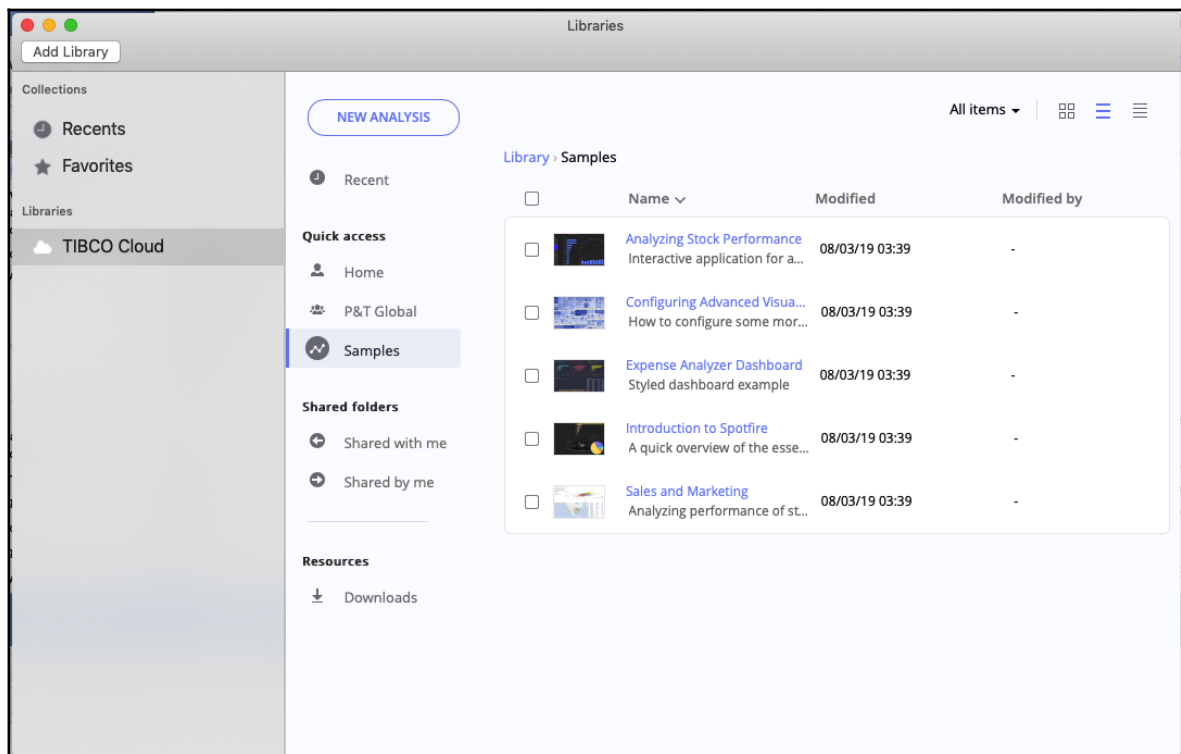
Libraries

Add Library

Collections

Recents

Favorites

Libraries

TIBCO Cloud

NEW ANALYSIS

Recent

Quick access

Home

P&T Global

Samples

Shared folders

Shared with me

Shared by me

Resources

Downloads

All items

Library › Samples

| | Name | Modified | Modified by |
|---|---|---|---|
| | Analyzing Stock Performance Interactive application for a... | 08/03/19 03:39 | - |
| | Configuring Advanced Visua... How to configure some mor... | 08/03/19 03:39 | - |
| | Expense Analyzer Dashboard Styled dashboard example | 08/03/19 03:39 | - |
| | Introduction to Spotfire A quick overview of the esse... | 08/03/19 03:39 | - |
| | Sales and Marketing Analyzing performance of st... | 08/03/19 03:39 | - |